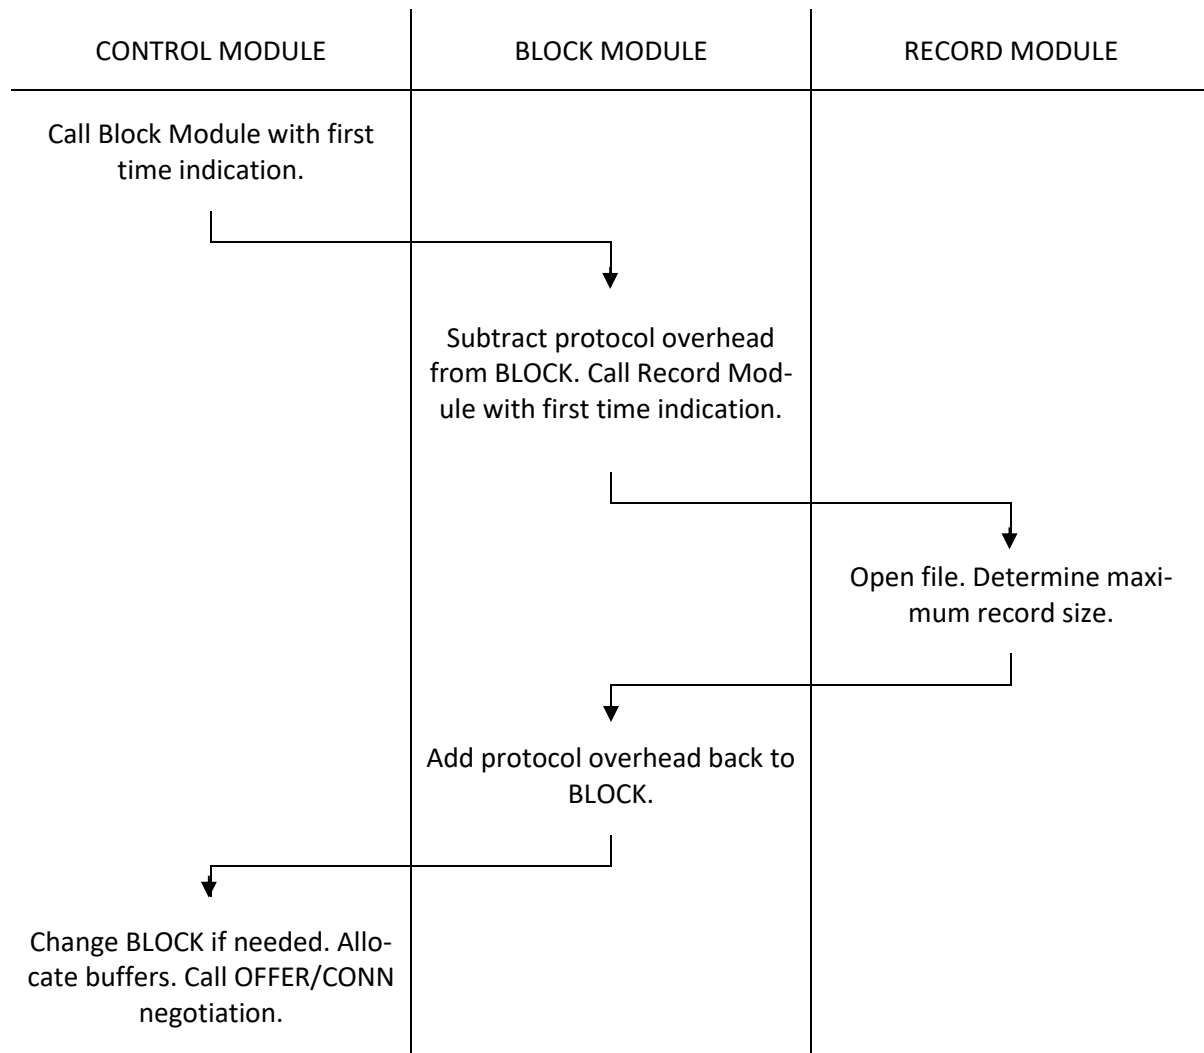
CONTROL MODULE

BLOCK MODULE

RECORD MODULE

Call Block Module with first time indication.

Subtract protocol overhead from BLOCK. Call Record Module with first time indication.

Open file. Determine maximum record size.

Add protocol overhead back to BLOCK.

Change BLOCK if needed. Allocate buffers. Call OFFER/CONN negotiation.